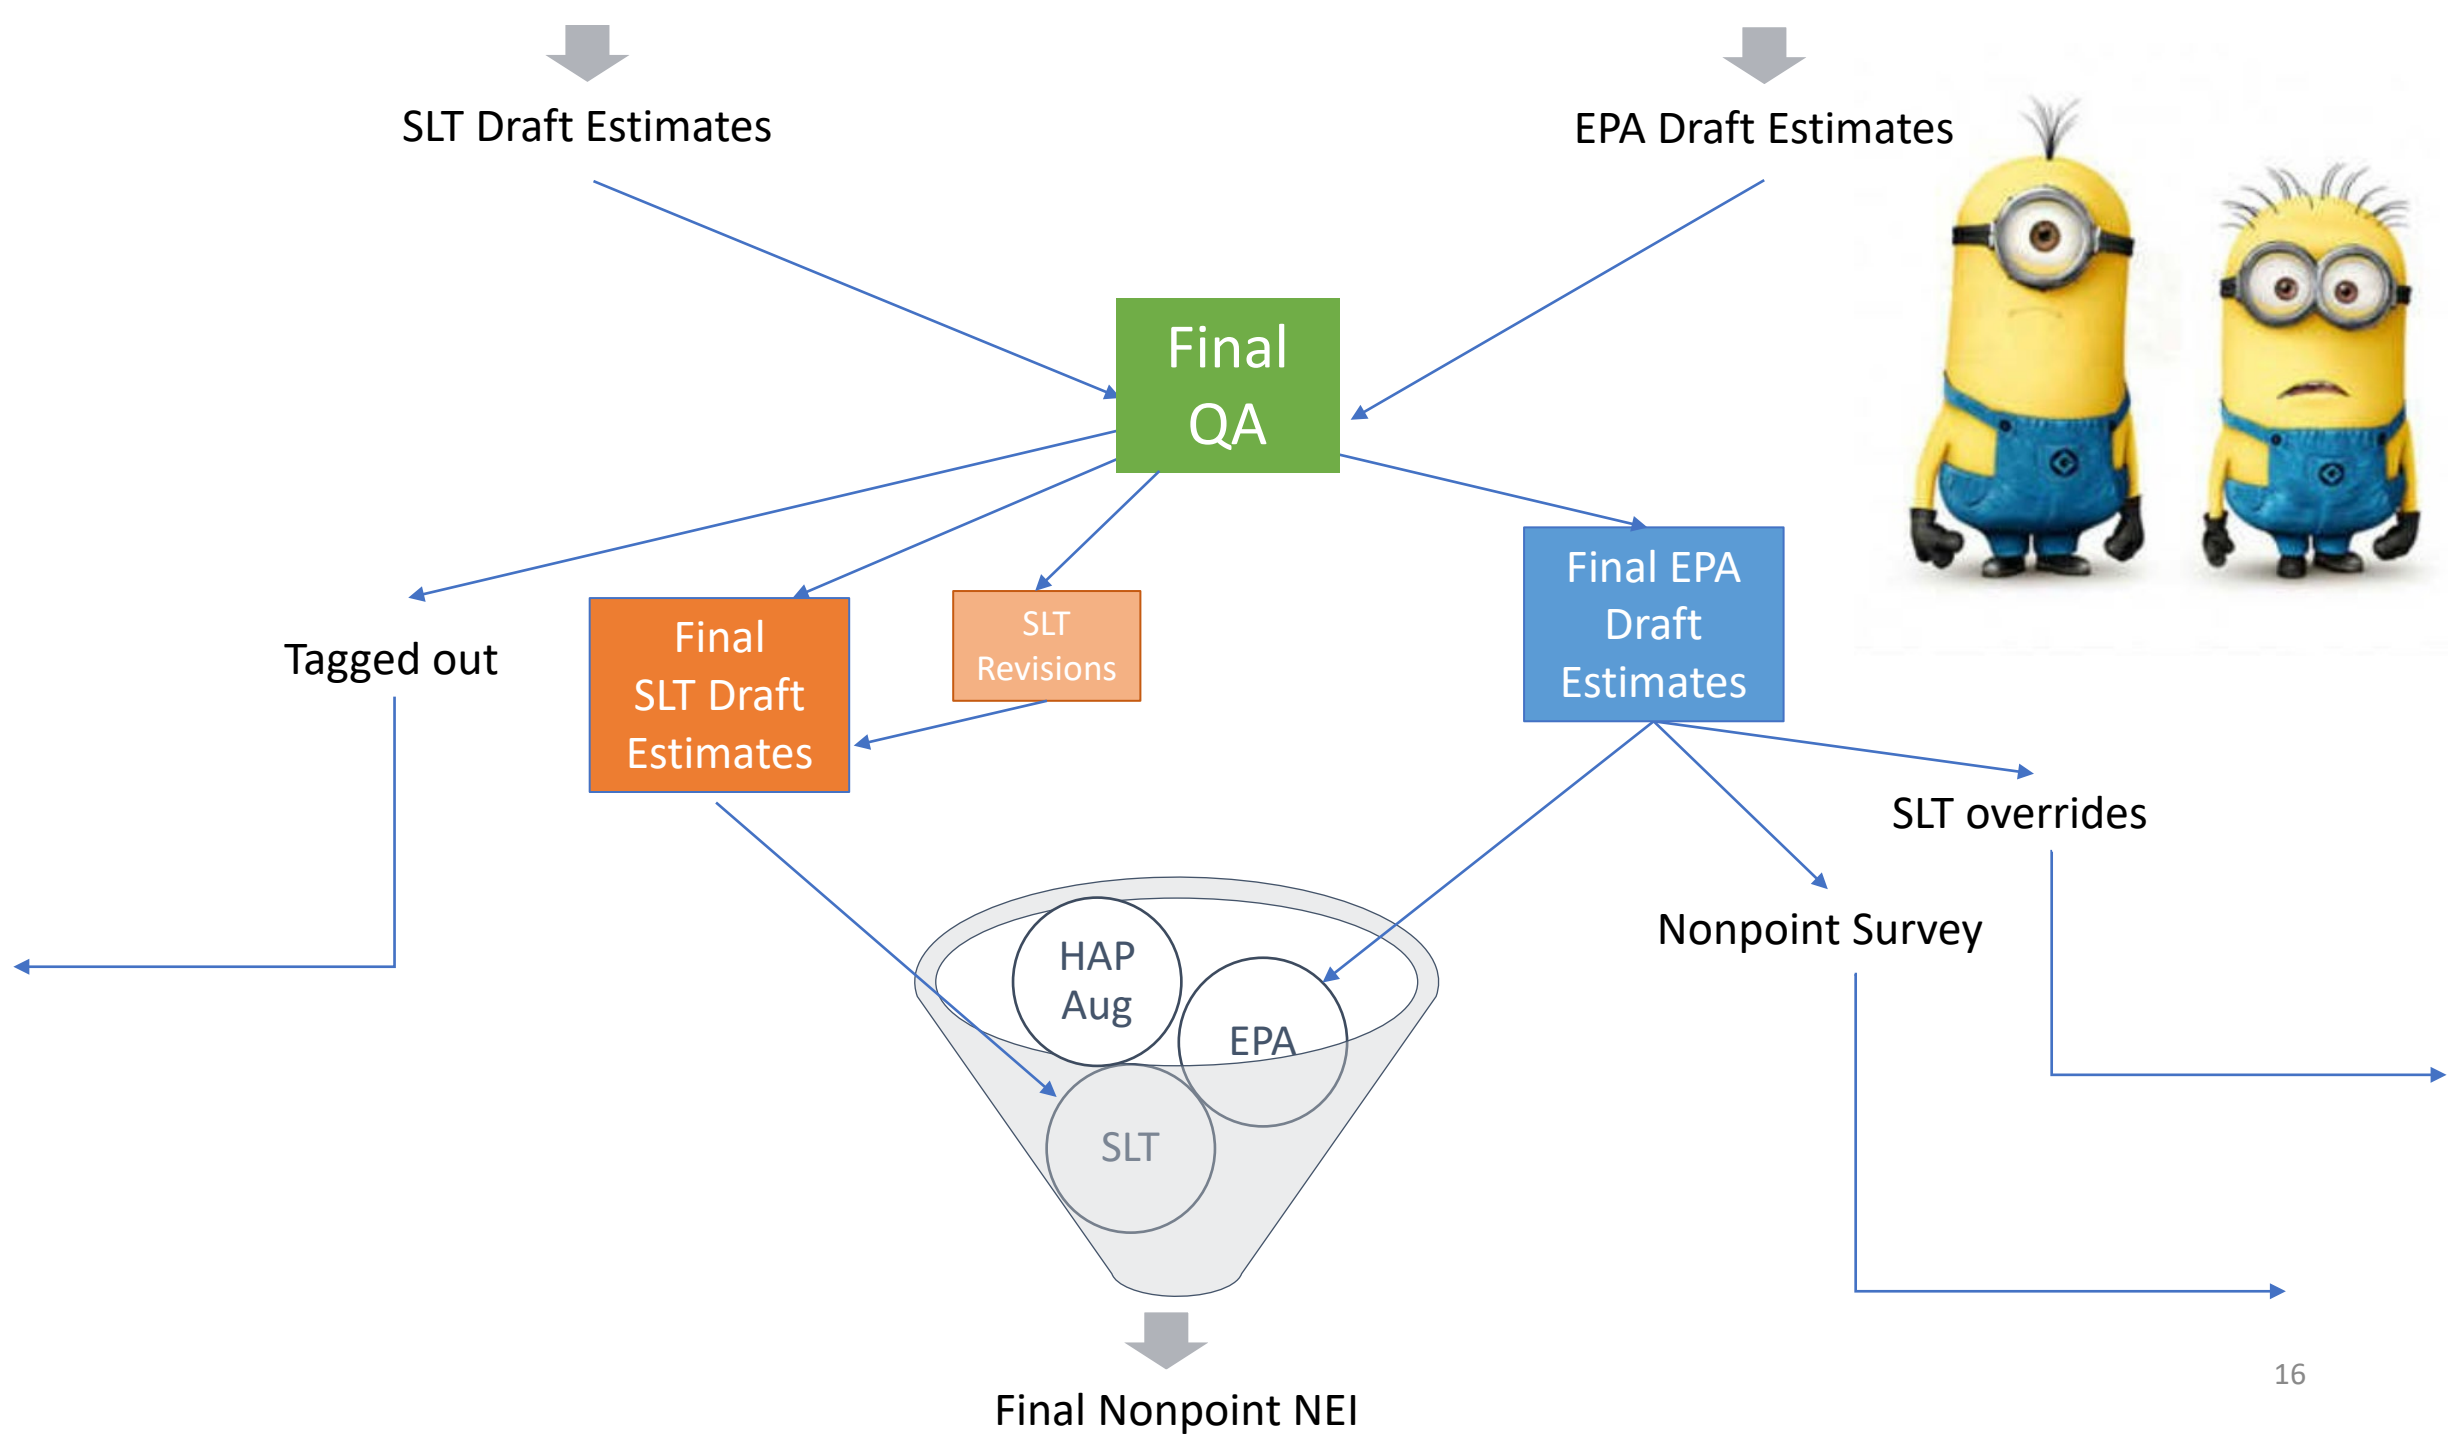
SLT Draft Estimates

EPA Draft Estimates

Final QA

Tagged out

Final SLT Draft Estimates

SLT Revisions

Final EPA Draft Estimates

SLT overrides

Nonpoint Survey

HAP Aug

EPA

SLT

Final Nonpoint NEI

16